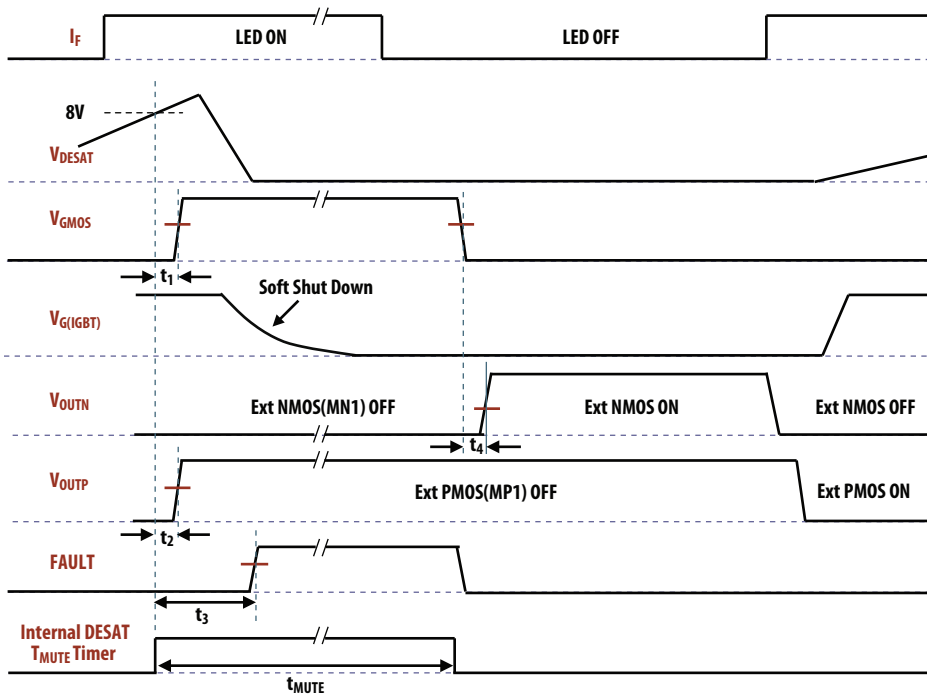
$I_F$

LED ON

LED OFF

8V

$V_{DESAT}$

$V_{GMOS}$

$t_1$

Soft Shut Down

$V_{G(IGBT)}$

$V_{OUTN}$

Ext NMOS(MN1) OFF

Ext NMOS ON

Ext NMOS OFF

$t_4$

$V_{OUTP}$

Ext PMOS(MP1) OFF

Ext PMOS ON

$t_2$

FAULT

$t_3$

Internal DESAT $T_{MUTE}$ Timer

$t_{MUTE}$